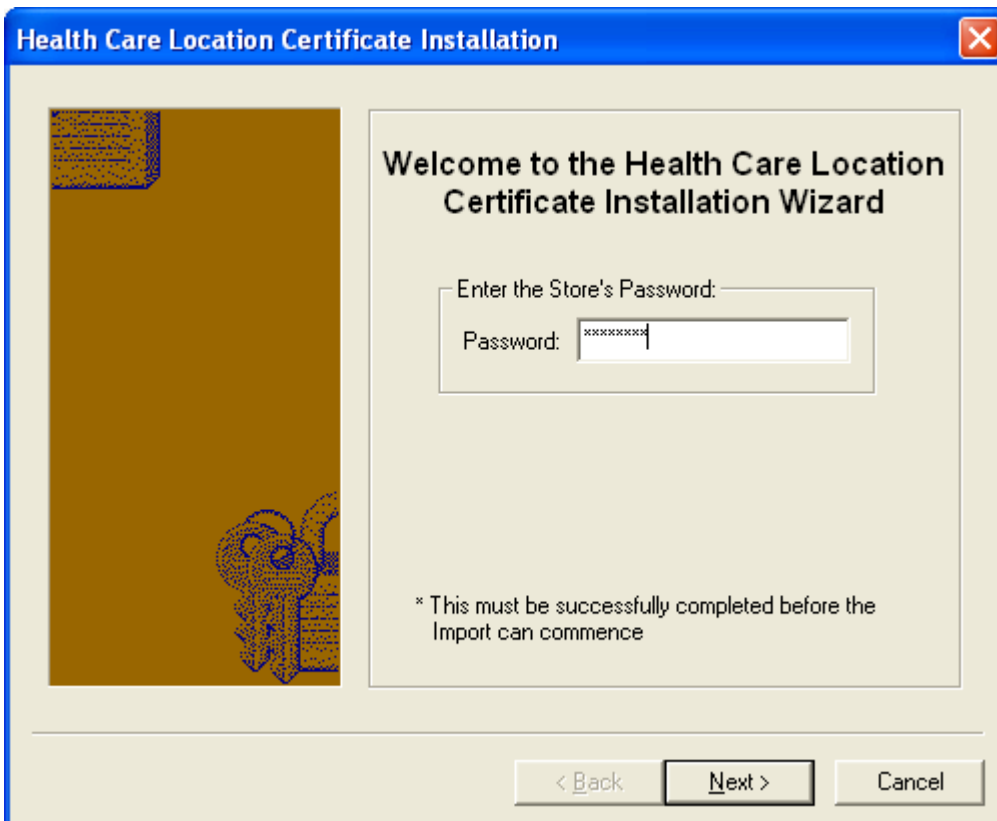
Health Care Location Certificate Installation

Welcome to the Health Care Location Certificate Installation Wizard

Enter the Store's Password:

Password: ********

* This must be successfully completed before the Import can commence

< Back

Next >

Cancel